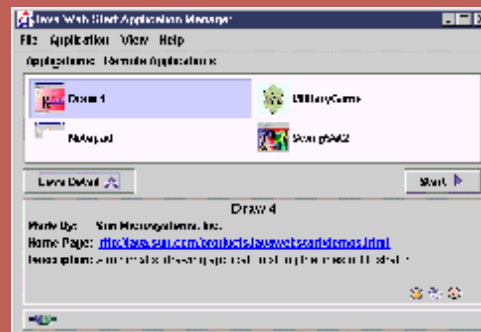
Java Web Start Application Manager

File Application View Help

Applications Remote Applications

Draw 4

MillionGame

Notepad

SwingSet2

Less Detail

Start

Draw 4

Made By: Sun Microsystems, Inc.

Home Page: http://java.sun.com/products/javawebstart/demos.html

Description: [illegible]